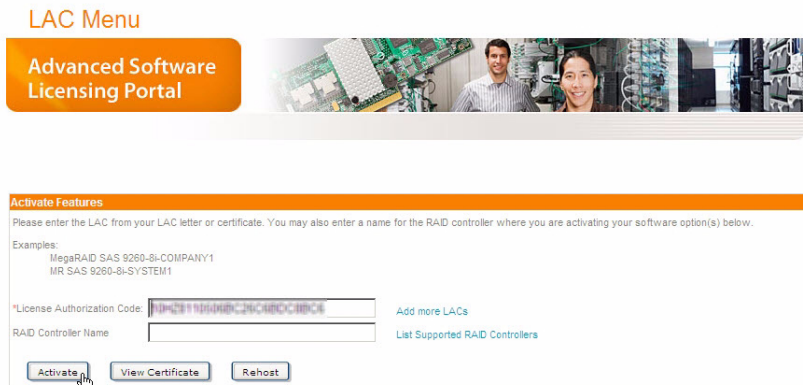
LAC Menu

Advanced Software Licensing Portal

Activate Features

Please enter the LAC from your LAC letter or certificate. You may also enter a name for the RAID controller where you are activating your software option(s) below.

Examples:
MegaRAID SAS 9260-8i-COMPANY1
MR SAS 9260-8i-SYSTEM1

*License Authorization Code: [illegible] Add more LACs

RAID Controller Name List Supported RAID Controllers

Activate View Certificate Rehost